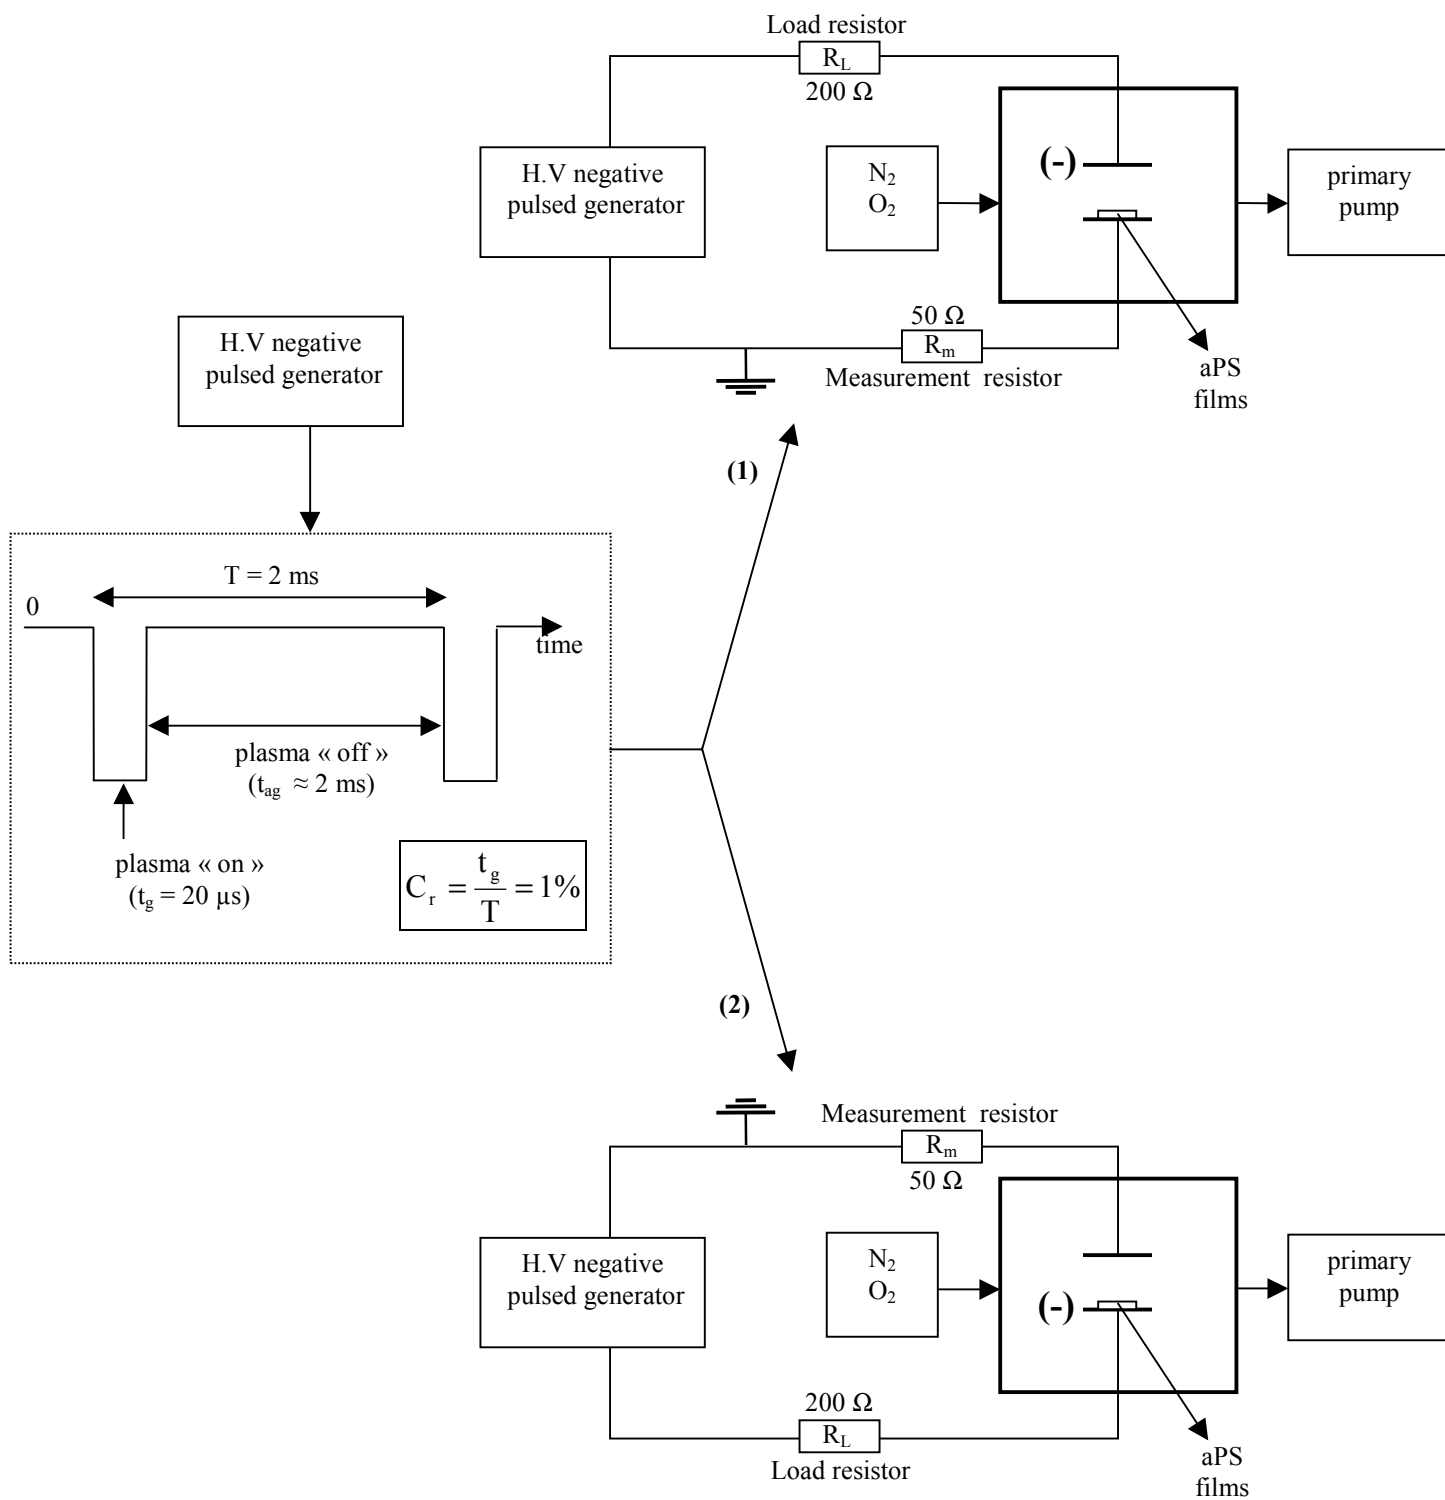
Load resistor
$R_L$
200 Ω

H.V negative pulsed generator

$N_2$
$O_2$

(-)

primary pump

50 Ω
$R_m$
Measurement resistor

aPS films

H.V negative pulsed generator

(1)

T = 2 ms

0

time

plasma « off »
($t_{ag} \approx 2$ ms)

plasma « on »
($t_g = 20$ µs)

$C_r = \frac{t_g}{T} = 1\%$

(2)

Measurement resistor
$R_m$
50 Ω

H.V negative pulsed generator

$N_2$
$O_2$

(-)

primary pump

200 Ω
$R_L$
Load resistor

aPS films